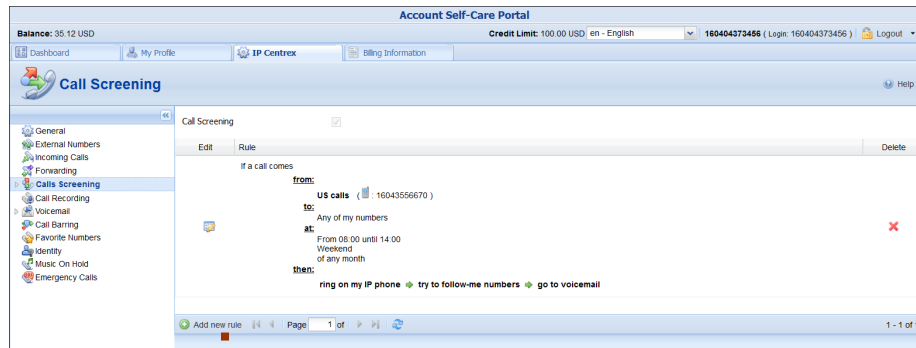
Account Self-Care Portal

Balance: 35.12 USD

Credit Limit: 100.00 USD en - English 160404373456 ( Login: 160404373456 ) Logout

Dashboard My Profile IP Centrex Billing Information

Call Screening

Help

General
External Numbers
Incoming Calls
Forwarding
Calls Screening
Call Recording
Voicemail
Call Barring
Favorite Numbers
Identity
Music On Hold
Emergency Calls

Call Screening

| Edit | Rule | Delete |
|---|---|---|
| | If a call comes<br>from:<br>US calls ( : 16043556670 )<br>to:<br>Any of my numbers<br>at:<br>From 08:00 until 14:00<br>Weekend<br>of any month<br>then:<br>ring on my IP phone try to follow-me numbers go to voicemail | |

Add new rule Page 1 of 1 - 1 of